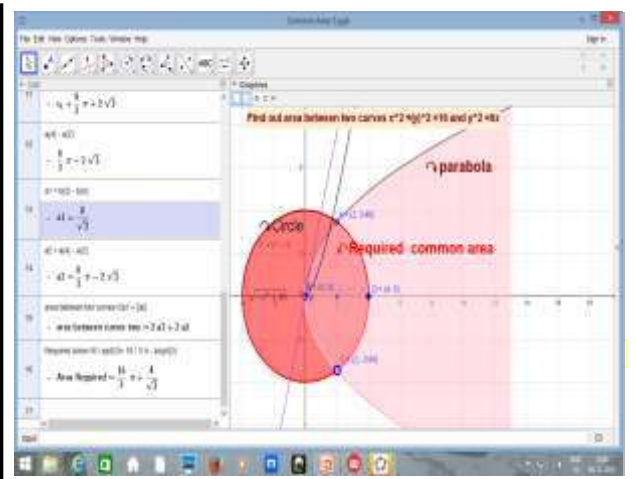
Common Area Tough

File Edit View Options Tools Window Help

Sign in

CAS

Graphics

11
$\rightarrow a_1 = \frac{4}{3}\pi + 2\sqrt{3}$

12
a(d) - a(c)
$\rightarrow \frac{8}{3}\pi - 2\sqrt{3}$

13
a1 = b(d) - b(c)
$\rightarrow a1 = \frac{8}{\sqrt{3}}$

14
a2 = a(d) - a(c)
$\rightarrow a2 = \frac{4}{3}\pi - 2\sqrt{3}$

15
area between two curves: 2a1 + 2a2
$\rightarrow$ area between curves two := 2 a1 + 2 a2

16
Required area: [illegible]
$\rightarrow$ Area Required $= \frac{16}{3}\pi + \frac{4}{\sqrt{3}}$

17

Find out area between two curves x^2+(y)^2 =16 and y^2 =6x

parabola

Circle

Required common area

Input